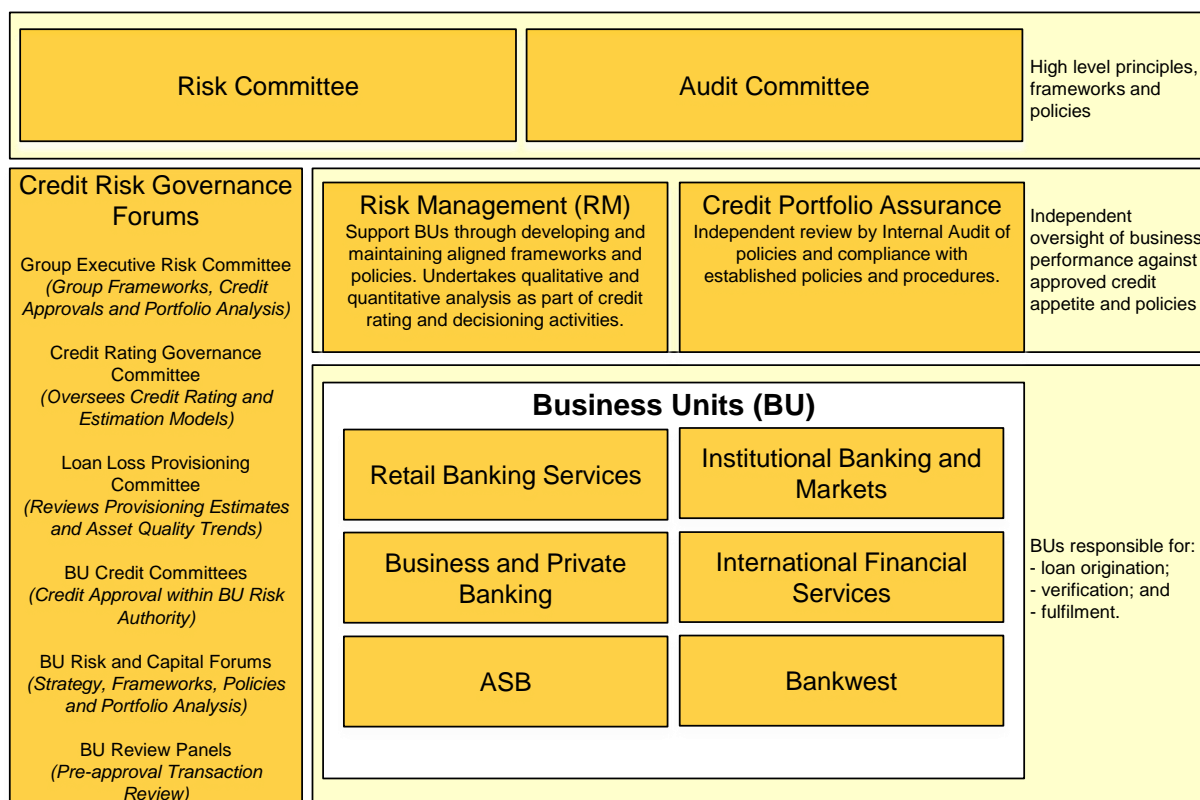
Risk Committee

Audit Committee

High level principles, frameworks and policies

Credit Risk Governance Forums

Group Executive Risk Committee
(Group Frameworks, Credit Approvals and Portfolio Analysis)

Credit Rating Governance Committee
(Oversees Credit Rating and Estimation Models)

Loan Loss Provisioning Committee
(Reviews Provisioning Estimates and Asset Quality Trends)

BU Credit Committees
(Credit Approval within BU Risk Authority)

BU Risk and Capital Forums
(Strategy, Frameworks, Policies and Portfolio Analysis)

BU Review Panels
(Pre-approval Transaction Review)

Risk Management (RM)
Support BUs through developing and maintaining aligned frameworks and policies. Undertakes qualitative and quantitative analysis as part of credit rating and decisioning activities.

Credit Portfolio Assurance
Independent review by Internal Audit of policies and compliance with established policies and procedures.

Independent oversight of business performance against approved credit appetite and policies

Business Units (BU)

Retail Banking Services

Institutional Banking and Markets

Business and Private Banking

International Financial Services

ASB

Bankwest

BUs responsible for:
- loan origination;
- verification; and
- fulfilment.